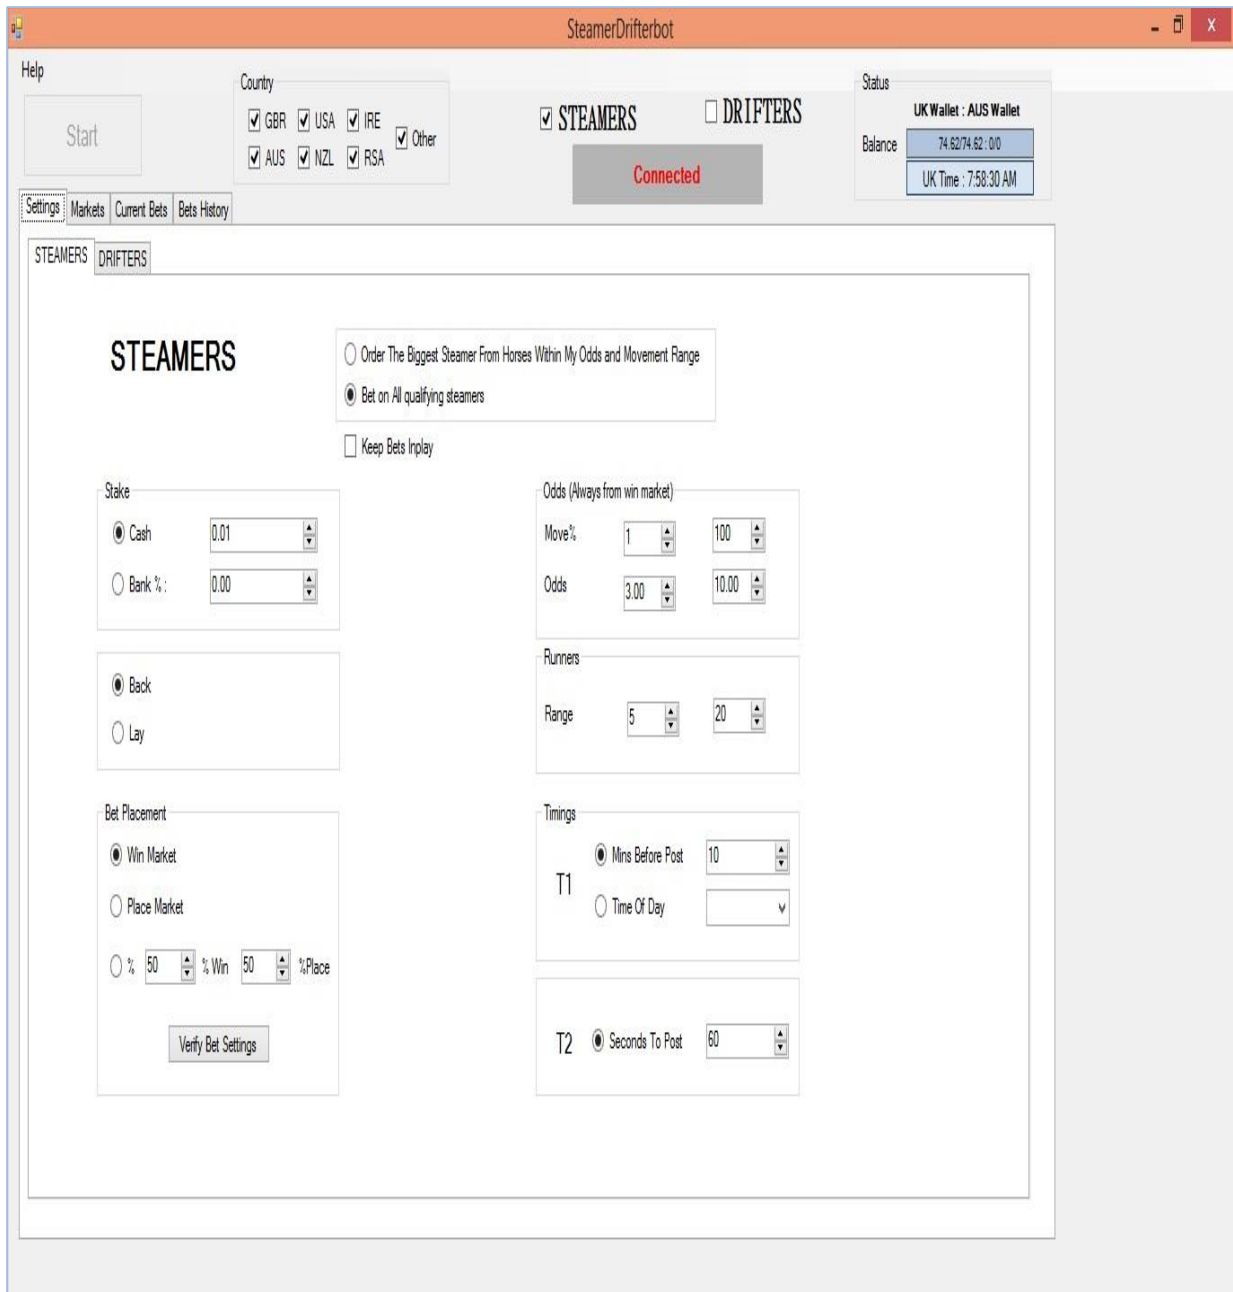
SteamerDrifterbot

Help

Start

Country
GBR USA IRE Other
AUS NZL RSA

STEAMERS DRIFTERS

Connected

Status
UK Wallet : AUS Wallet
Balance 74.62/74.62 : 0/0
UK Time : 7:58:30 AM

Settings | Markets | Current Bets | Bets History

STEAMERS | DRIFTERS

STEAMERS

Order The Biggest Steamer From Horses Within My Odds and Movement Range
Bet on All qualifying steamers

Keep Bets Inplay

Stake
Cash 0.01
Bank % : 0.00

Odds (Always from win market)
Move% 1 100
Odds 3.00 10.00

Back
Lay

Runners
Range 5 20

Bet Placement
Win Market
Place Market
% 50 % Win 50 %Place

Verify Bet Settings

Timings
T1
Mins Before Post 10
Time Of Day

T2 Seconds To Post 60